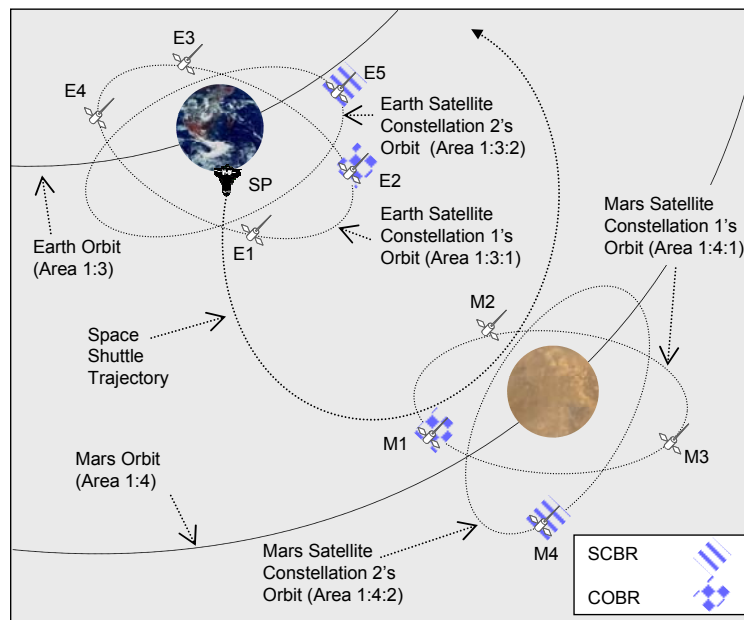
E3

E4

E5

Earth Satellite Constellation 2's Orbit (Area 1:3:2)

SP

E2

Earth Satellite Constellation 1's Orbit (Area 1:3:1)

E1

Earth Orbit (Area 1:3)

Mars Satellite Constellation 1's Orbit (Area 1:4:1)

M2

Space Shuttle Trajectory

M1

M3

Mars Orbit (Area 1:4)

M4

Mars Satellite Constellation 2's Orbit (Area 1:4:2)

SCBR

COBR